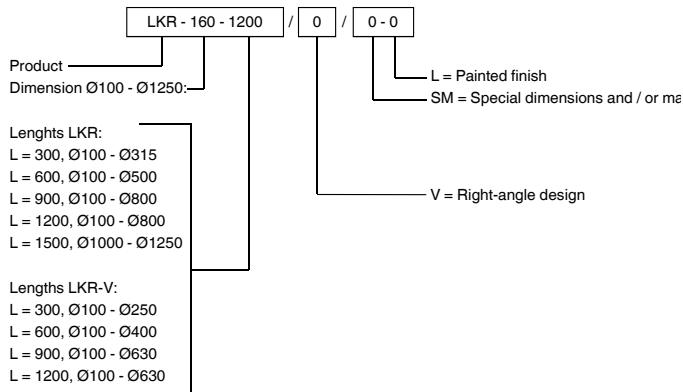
LKR - 160 - 1200 / 0 / 0 - 0

Product
Dimension Ø100 - Ø1250:

L = Painted finish
SM = Special dimensions and / or ma

Lenghts LKR:
L = 300, Ø100 - Ø315
L = 600, Ø100 - Ø500
L = 900, Ø100 - Ø800
L = 1200, Ø100 - Ø800
L = 1500, Ø1000 - Ø1250

V = Right-angle design

Lengths LKR-V:
L = 300, Ø100 - Ø250
L = 600, Ø100 - Ø400
L = 900, Ø100 - Ø630
L = 1200, Ø100 - Ø630